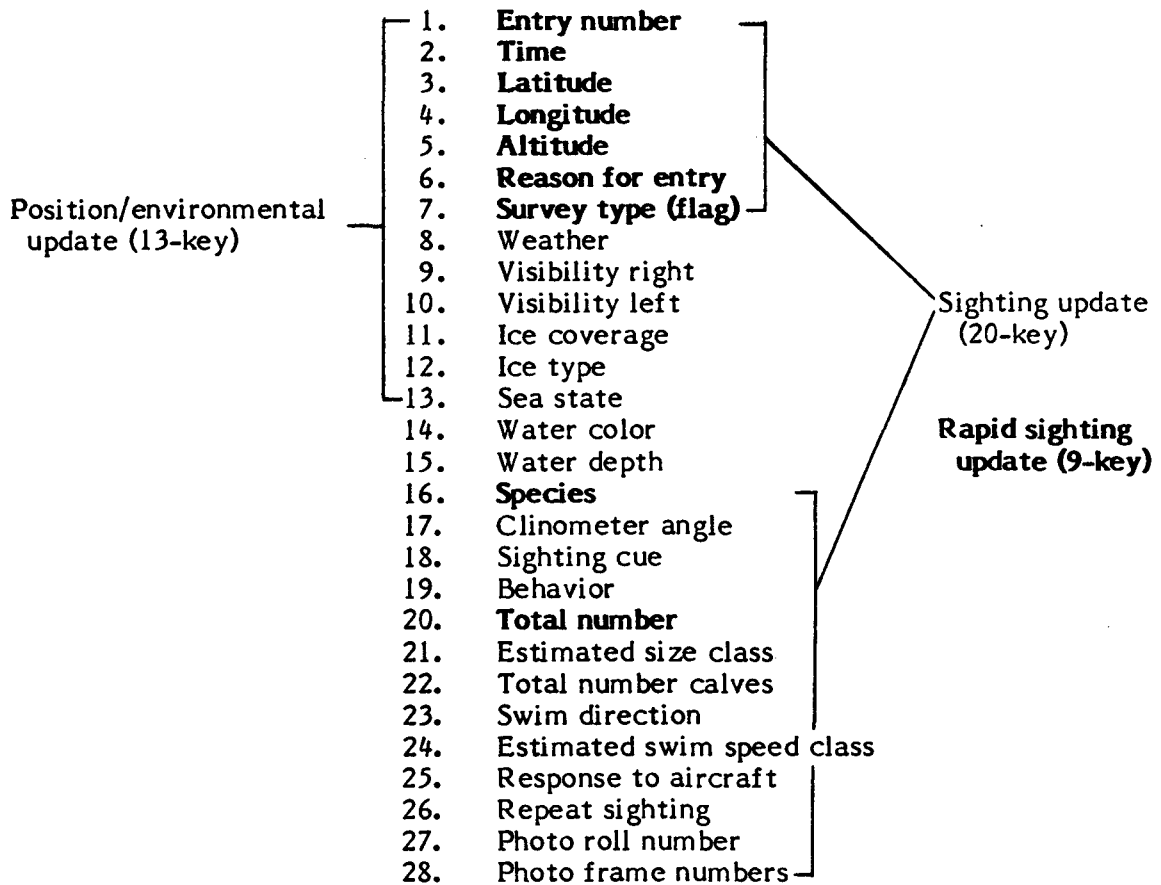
Position/environmental update (13-key)

1. Entry number
2. Time
3. Latitude
4. Longitude
5. Altitude
6. Reason for entry
7. Survey type (flag)
8. Weather
9. Visibility right
10. Visibility left
11. Ice coverage
12. Ice type
13. Sea state
14. Water color
15. Water depth
16. Species
17. Clinometer angle
18. Sighting cue
19. Behavior
20. Total number
21. Estimated size class
22. Total number calves
23. Swim direction
24. Estimated swim speed class
25. Response to aircraft
26. Repeat sighting
27. Photo roll number
28. Photo frame numbers

Sighting update (20-key)

Rapid sighting update (9-key)